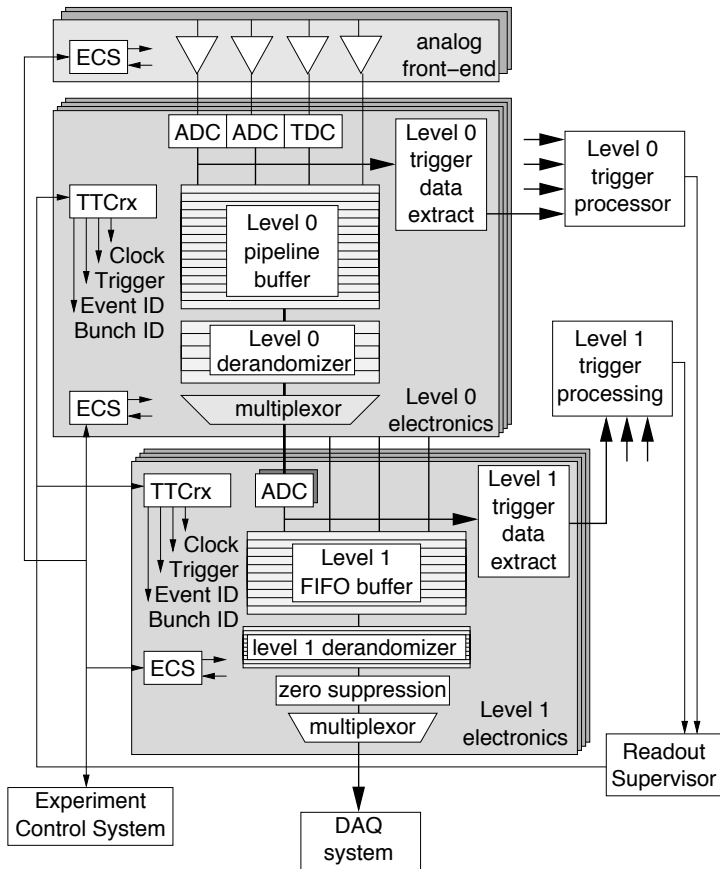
ECS

analog front−end

ADC ADC TDC

Level 0 trigger data extract

Level 0 trigger processor

TTCrx

Clock
Trigger
Event ID
Bunch ID

Level 0 pipeline buffer

Level 0 derandomizer

Level 1 trigger processing

ECS

multiplexor

Level 0 electronics

TTCrx

ADC

Level 1 trigger data extract

Clock
Trigger
Event ID
Bunch ID

Level 1 FIFO buffer

level 1 derandomizer

ECS

zero suppression

multiplexor

Level 1 electronics

Readout Supervisor

Experiment Control System

DAQ system